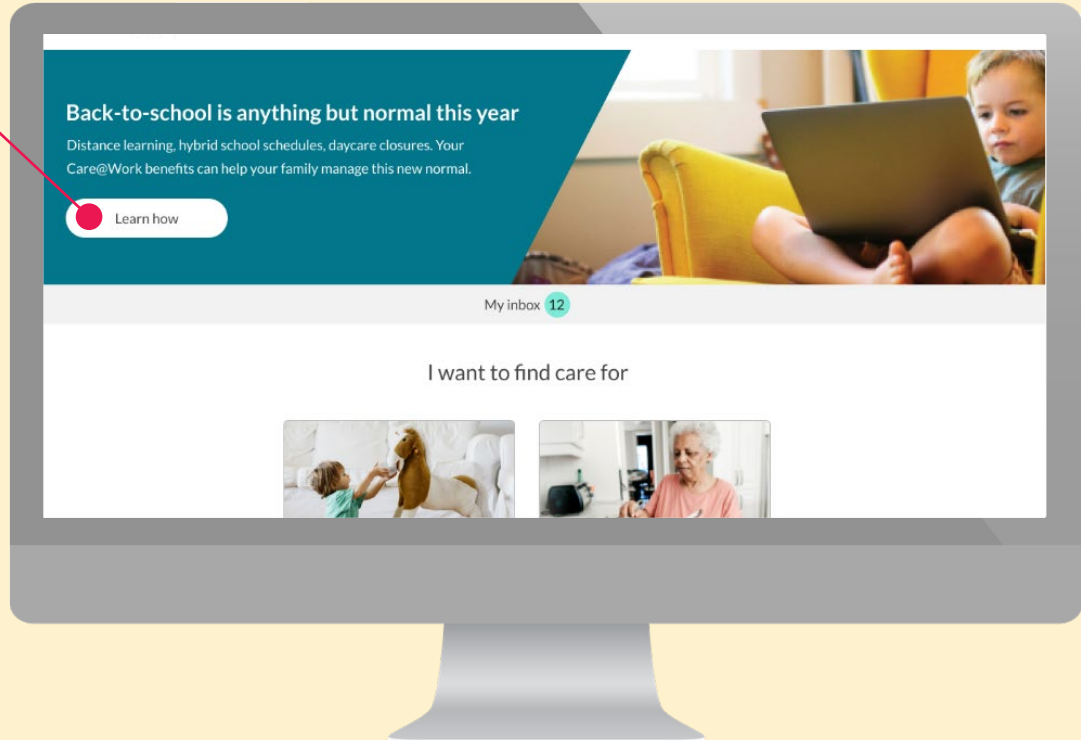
Back-to-school is anything but normal this year

Distance learning, hybrid school schedules, daycare closures. Your Care@Work benefits can help your family manage this new normal.

Learn how

My inbox 12

I want to find care for